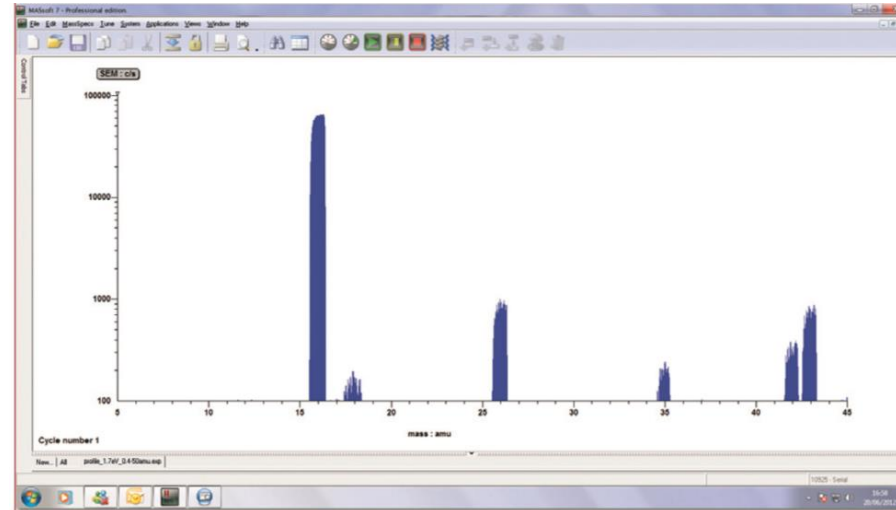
MASsoft 7 - Professional edition

File Edit MassSpecs Tune System Applications Views Window Help

Control Tabs

SEM : c/s

100000

10000

1000

100

5 10 15 20 25 30 35 40 45

mass : amu

Cycle number 1

New... All profile_1.7eV_0.4-50amu.exp

10525 - Serial

16:58
20/06/2012